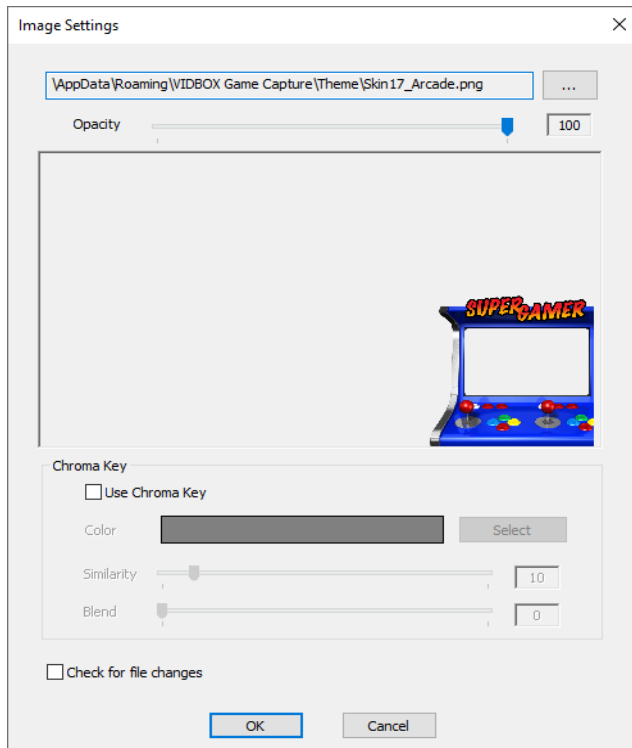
Image Settings

\AppData\Roaming\VIDBOX Game Capture\Theme\Skin17_Arcade.png

...

Opacity

100

SUPER GAMER

Chroma Key

Use Chroma Key

Color

Select

Similarity

10

Blend

0

Check for file changes

OK

Cancel